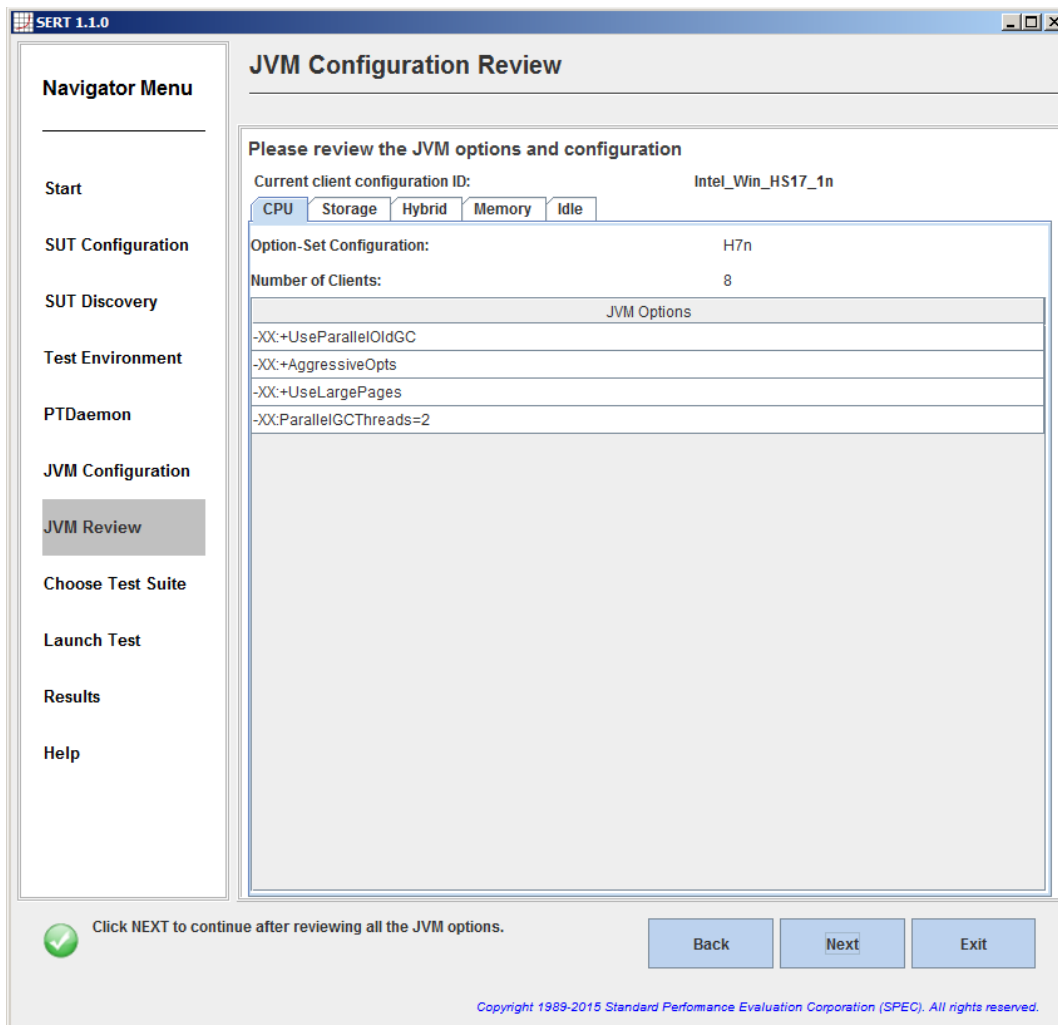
SERT 1.1.0

Navigator Menu

Start

SUT Configuration

SUT Discovery

Test Environment

PTDaemon

JVM Configuration

JVM Review

Choose Test Suite

Launch Test

Results

Help

JVM Configuration Review

Please review the JVM options and configuration

Current client configuration ID: Intel_Win_HS17_1n

CPU | Storage | Hybrid | Memory | Idle

Option-Set Configuration: H7n

Number of Clients: 8

| JVM Options |
|---|
| -XX:+UseParallelOldGC |
| -XX:+AggressiveOpts |
| -XX:+UseLargePages |
| -XX:ParallelGCThreads=2 |

Click NEXT to continue after reviewing all the JVM options.

Back Next Exit

Copyright 1989-2015 Standard Perfomance Evaluation Corporation (SPEC). All rights reserved.